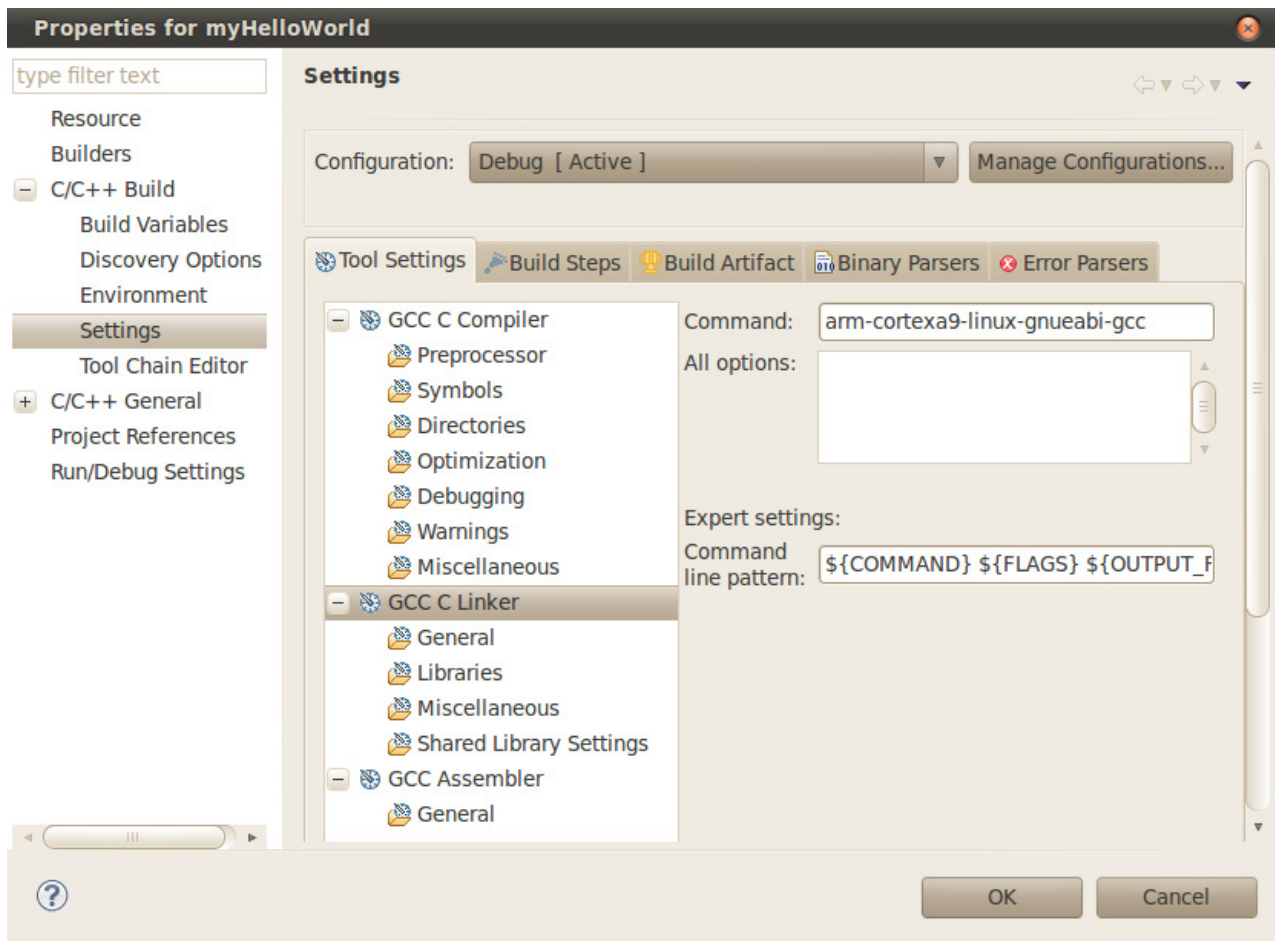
Properties for myHelloWorld

type filter text

Resource
Builders
– C/C++ Build
Build Variables
Discovery Options
Environment
Settings
Tool Chain Editor
+ C/C++ General
Project References
Run/Debug Settings

Settings

Configuration: Debug [ Active ] Manage Configurations...

Tool Settings | Build Steps | Build Artifact | Binary Parsers | Error Parsers

– GCC C Compiler
Preprocessor
Symbols
Directories
Optimization
Debugging
Warnings
Miscellaneous
– GCC C Linker
General
Libraries
Miscellaneous
Shared Library Settings
– GCC Assembler
General

Command: arm-cortexa9-linux-gnueabi-gcc
All options:

Expert settings:
Command line pattern: ${COMMAND} ${FLAGS} ${OUTPUT_F

?

OK Cancel